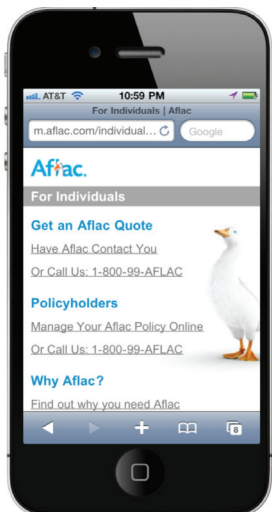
AT&T 10:59 PM

For Individuals | Aflac

m.aflac.com/individual...

Google

Aflac.

For Individuals

Get an Aflac Quote

Have Aflac Contact You

Or Call Us: 1-800-99-AFLAC

Policyholders

Manage Your Aflac Policy Online

Or Call Us: 1-800-99-AFLAC

Why Aflac?

Find out why you need Aflac

8